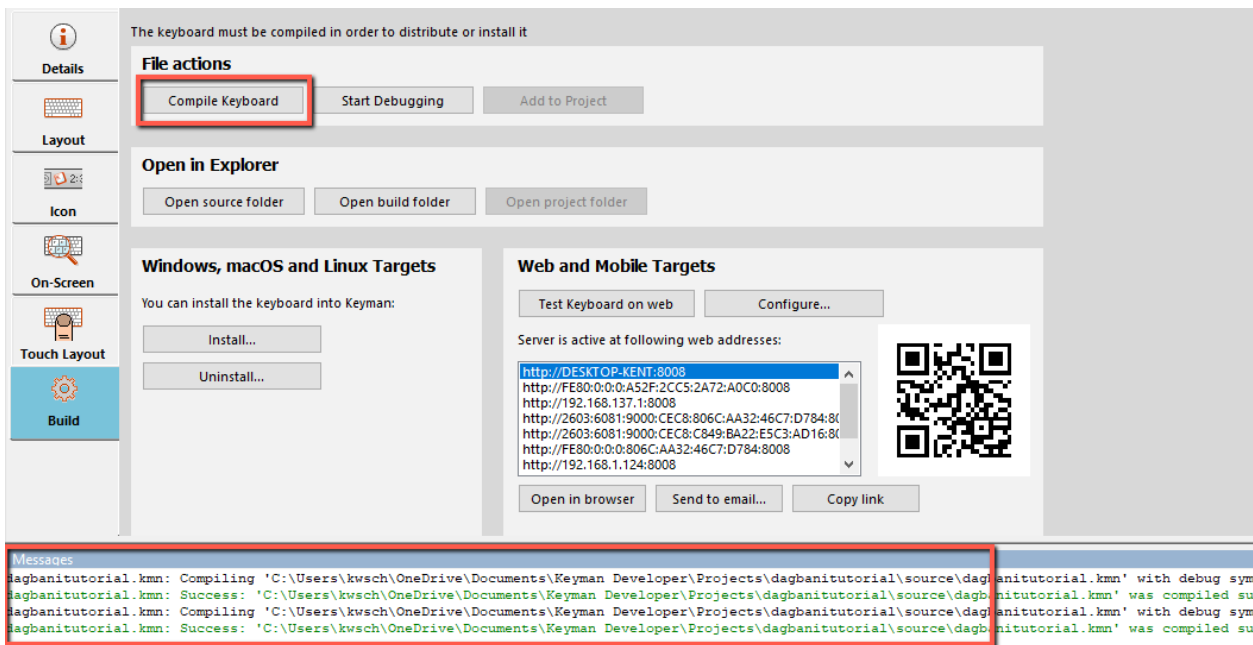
Details

Layout

Icon

On-Screen

Touch Layout

Build

The keyboard must be compiled in order to distribute or install it

File actions

Compile Keyboard

Start Debugging

Add to Project

Open in Explorer

Open source folder

Open build folder

Open project folder

Windows, macOS and Linux Targets

You can install the keyboard into Keyman:

Install...

Uninstall...

Web and Mobile Targets

Test Keyboard on web

Configure...

Server is active at following web addresses:

http://DESKTOP-KENT:8008
http://FE80:0:0:0:A52F:2CC5:2A72:A0C0:8008
http://192.168.137.1:8008
http://2603:6081:9000:CEC8:806C:AA32:46C7:D784:80
http://2603:6081:9000:CEC8:C849:BA22:E5C3:AD16:80
http://FE80:0:0:0:806C:AA32:46C7:D784:8008
http://192.168.1.124:8008

Open in browser

Send to email...

Copy link

Messages

dagbanitutorial.kmn: Compiling 'C:\Users\kwsch\OneDrive\Documents\Keyman Developer\Projects\dagbanitutorial\source\dagbanitutorial.kmn' with debug sym
dagbanitutorial.kmn: Success: 'C:\Users\kwsch\OneDrive\Documents\Keyman Developer\Projects\dagbanitutorial\source\dagbanitutorial.kmn' was compiled su
dagbanitutorial.kmn: Compiling 'C:\Users\kwsch\OneDrive\Documents\Keyman Developer\Projects\dagbanitutorial\source\dagbanitutorial.kmn' with debug sym
dagbanitutorial.kmn: Success: 'C:\Users\kwsch\OneDrive\Documents\Keyman Developer\Projects\dagbanitutorial\source\dagbanitutorial.kmn' was compiled su